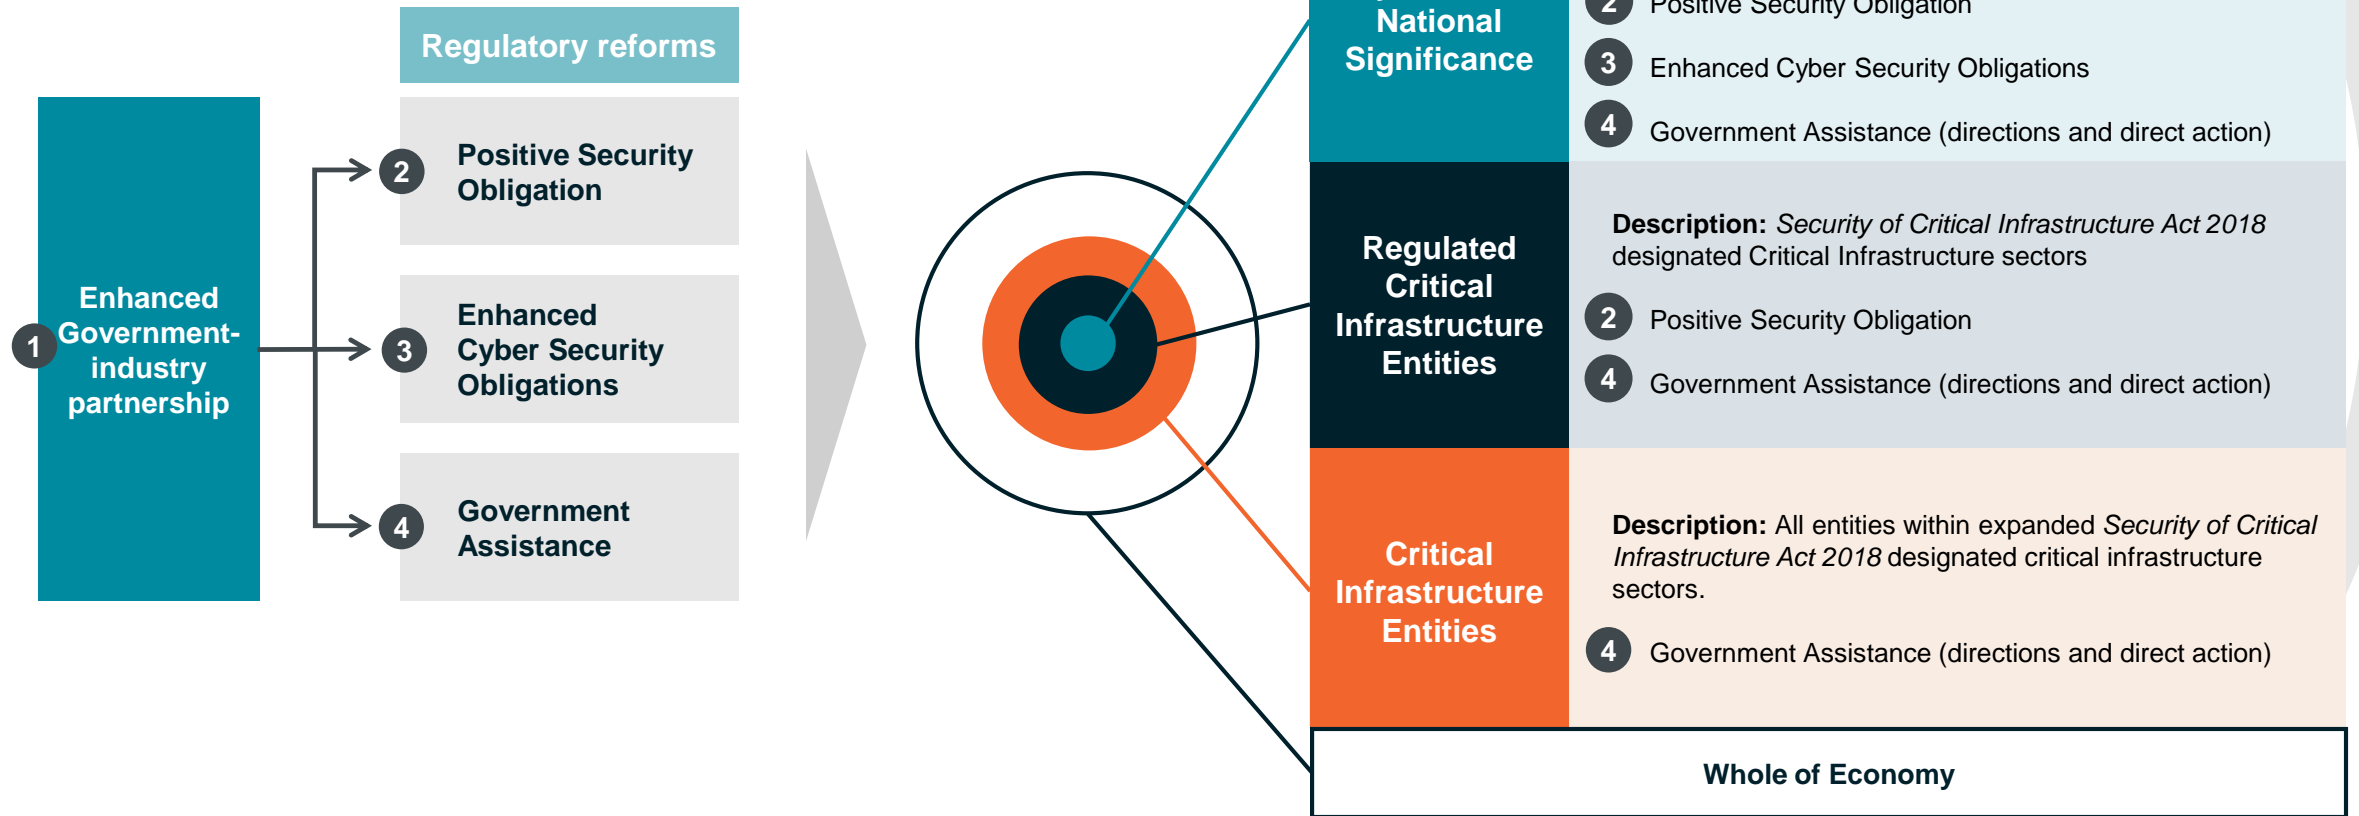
Regulatory reforms

1 Enhanced Government-industry partnership

2 Positive Security Obligation

3 Enhanced Cyber Security Obligations

4 Government Assistance

National Significance

2 Positive Security Obligation

3 Enhanced Cyber Security Obligations

4 Government Assistance (directions and direct action)

Regulated Critical Infrastructure Entities

**Description:** *Security of Critical Infrastructure Act 2018* designated Critical Infrastructure sectors

2 Positive Security Obligation

4 Government Assistance (directions and direct action)

Critical Infrastructure Entities

**Description:** All entities within expanded *Security of Critical Infrastructure Act 2018* designated critical infrastructure sectors.

4 Government Assistance (directions and direct action)

Whole of Economy